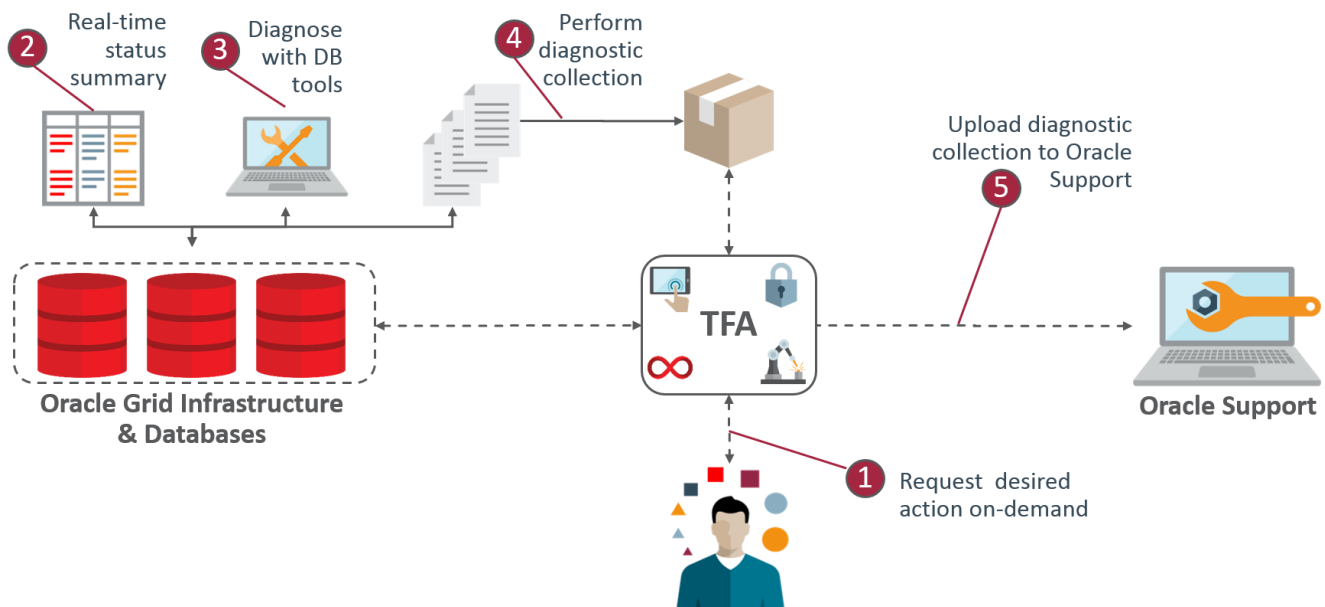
2 Real-time status summary

3 Diagnose with DB tools

4 Perform diagnostic collection

Upload diagnostic collection to Oracle Support 5

TFA

Oracle Grid Infrastructure & Databases

Oracle Support

1 Request desired action on-demand